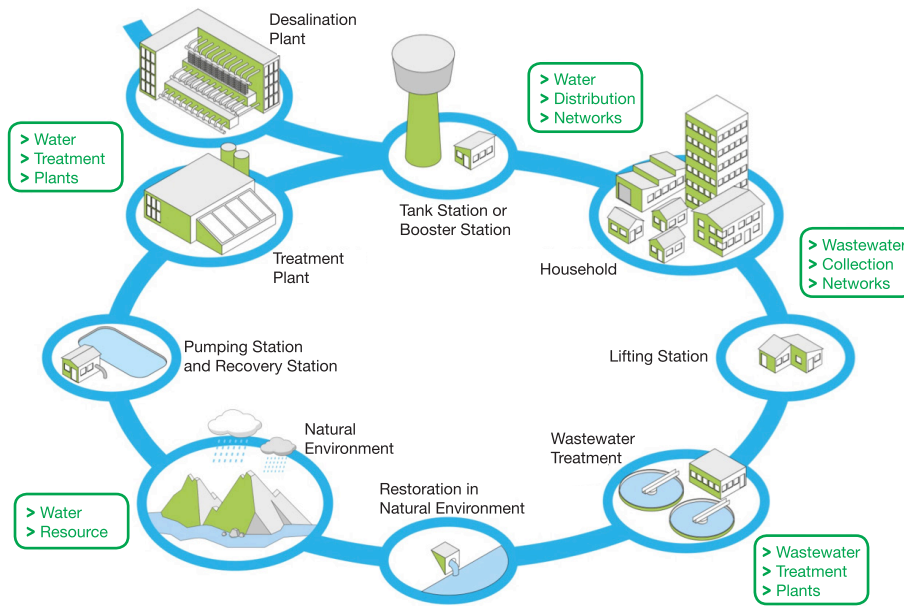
Desalination Plant

> Water
> Distribution
> Networks

> Water
> Treatment
> Plants

Tank Station or Booster Station

Treatment Plant

Household

> Wastewater
> Collection
> Networks

Pumping Station and Recovery Station

Lifting Station

Natural Environment

Wastewater Treatment

Restoration in Natural Environment

> Water
> Resource

> Wastewater
> Treatment
> Plants